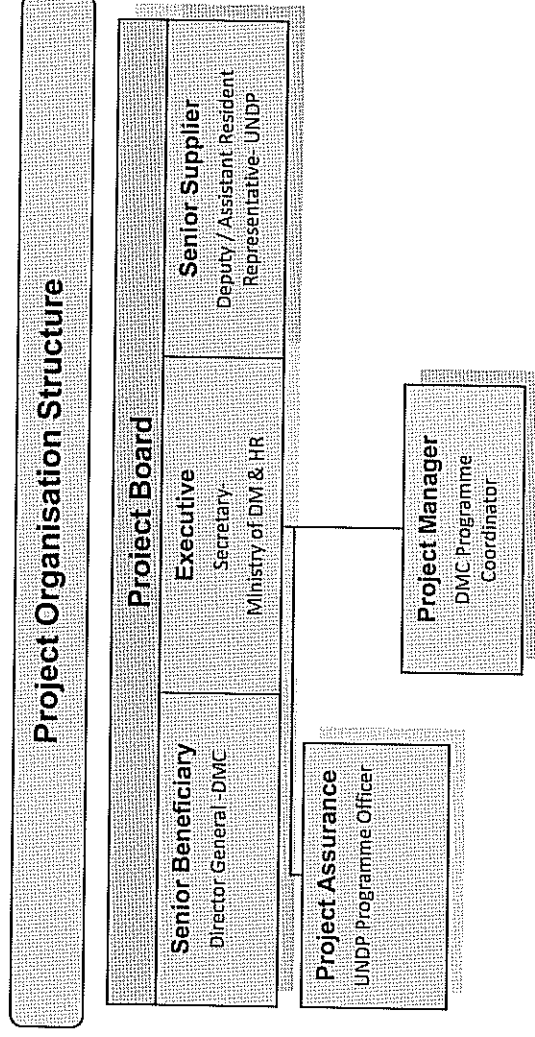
Project Organisation Structure

Project Board

Senior Beneficiary
Director General -DMC

Executive
Secretary-
Ministry of DM & HR

Senior Supplier
Deputy / Assistant Resident Representative- UNDP

Project Assurance
UNDP Programme Officer

Project Manager
DMC Programme Coordinator